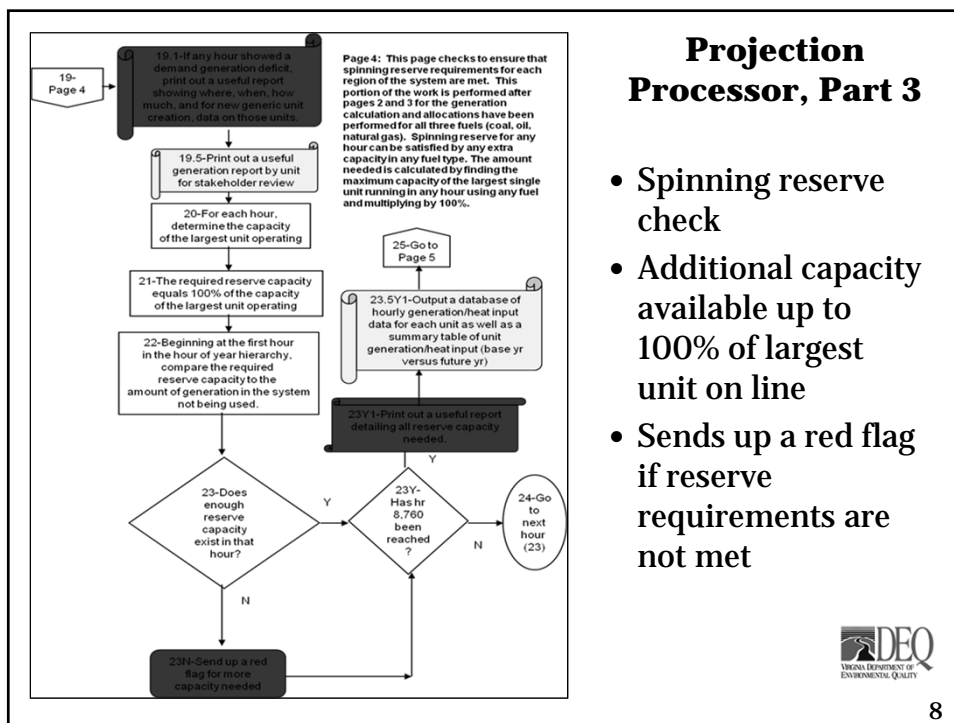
19-Page 4

19.1-If any hour showed a demand and generation deficit, print out a useful report showing where, when, how much, and for new generic unit creation, data on those units.

Page 4: This page checks to ensure that spinning reserve requirements for each region of the system are met. This portion of the work is performed after pages 2 and 3 for the generation calculation and allocations have been performed for all three fuels (coal, oil, natural gas). Spinning reserve for any hour can be satisfied by any extra capacity in any fuel type. The amount needed is calculated by finding the maximum capacity of the largest single unit running in any hour using any fuel and multiplying by 100%.

19.5-Print out a useful generation report by unit for stakeholder review

20-For each hour, determine the capacity of the largest unit operating

21-The required reserve capacity equals 100% of the capacity of the largest unit operating

22-Beginning at the first hour in the hour of year hierarchy, compare the required reserve capacity to the amount of generation in the system not being used.

25-Go to Page 5

23.5Y1-Output a database of hourly generation/heat input data for each unit as well as a summary table of unit generation/heat input (base yr versus future yr)

23Y1-Print out a useful report detailing all reserve capacity needed.

Y

23-Does enough reserve capacity exist in that hour?

Y

23Y-Has hr 8,760 been reached?

N

24-Go to next hour (23)

N

23N-Send up a red flag for more capacity needed

Projection Processor, Part 3

• Spinning reserve check
• Additional capacity available up to 100% of largest unit on line
• Sends up a red flag if reserve requirements are not met

DEQ
VIRGINIA DEPARTMENT OF ENVIRONMENTAL QUALITY

8